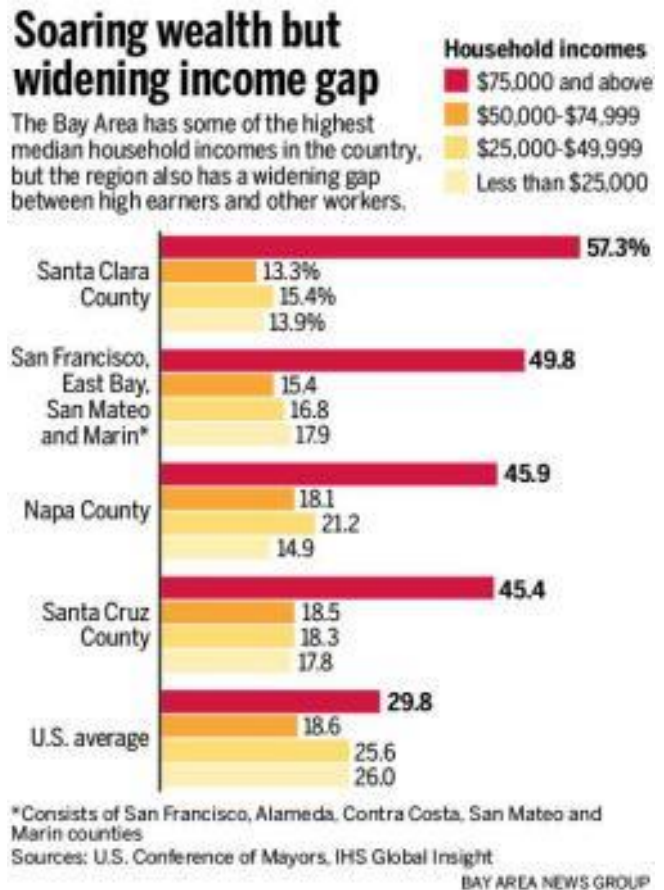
Soaring wealth but widening income gap

The Bay Area has some of the highest median household incomes in the country, but the region also has a widening gap between high earners and other workers.

Household incomes
$75,000 and above
$50,000-$74,999
$25,000-$49,999
Less than $25,000

Santa Clara County
57.3%
13.3%
15.4%
13.9%

San Francisco, East Bay, San Mateo and Marin*
49.8
15.4
16.8
17.9

Napa County
45.9
18.1
21.2
14.9

Santa Cruz County
45.4
18.5
18.3
17.8

U.S. average
29.8
18.6
25.6
26.0

*Consists of San Francisco, Alameda, Contra Costa, San Mateo and Marin counties
Sources: U.S. Conference of Mayors, IHS Global Insight

BAY AREA NEWS GROUP